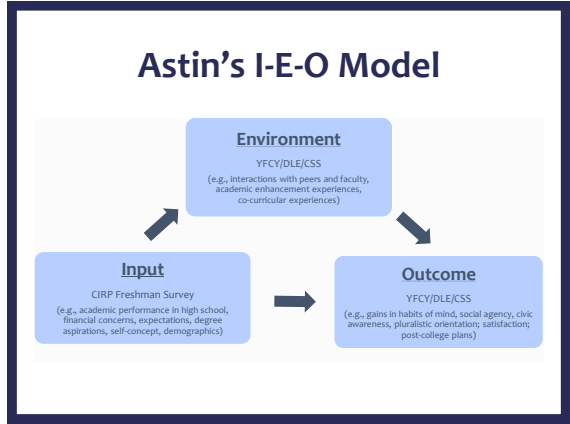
Astin’s I-E-O Model

Environment

YFCY/DLE/CSS

(e.g., interactions with peers and faculty, academic enhancement experiences, co-curricular experiences)

Input

CIRP Freshman Survey

(e.g., academic performance in high school, financial concerns, expectations, degree aspirations, self-concept, demographics)

Outcome

YFCY/DLE/CSS

(e.g., gains in habits of mind, social agency, civic awareness, pluralistic orientation; satisfaction; post-college plans)